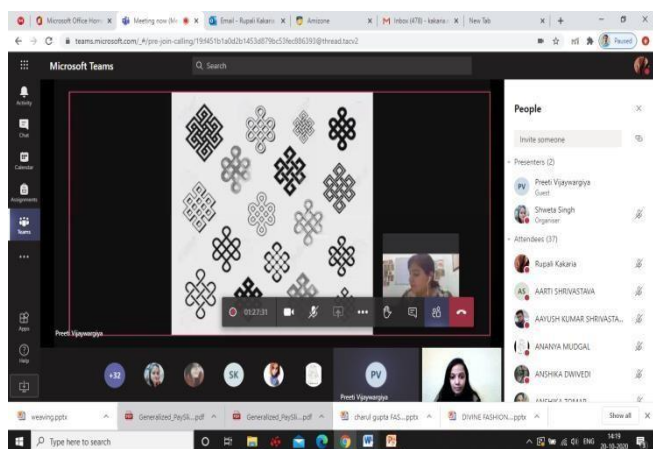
Microsoft Office Hom | Meeting now (Mi | Email - Rupali Kakaria | Amizone | Inbox (478) - kakaria | New Tab

teams.microsoft.com/_#/pre-join-calling/19:f451b1a0d2b1453d879bc53fed86393@thread.tacv2

Paused

Microsoft Teams

Search

Activity

Chat

Calendar

Assignments

Teams

...

Apps

Help

Preeti Vijayvargiya

01:27:31

People

Invite someone

Presenters (2)

PV Preeti Vijaywargiya Guest

Shweta Singh Organiser

Attendees (37)

Rupali Kakaria

AS AARTI SHRIVASTAVA

AAYUSH KUMAR SHRIVASTA...

ANANYA MUDGAL

ANSHIKA DWIVEDI

ANSHIKA TOMAR

+32

SK

PV

Preeti Vijayvargiya

weaving.pptx

Generalized_PaySli....pdf

Generalized_PaySli....pdf

charul gupta FAS....pptx

DIVINE FASHION....pptx

Show all

Type here to search

ENG 14:19 20-10-2020